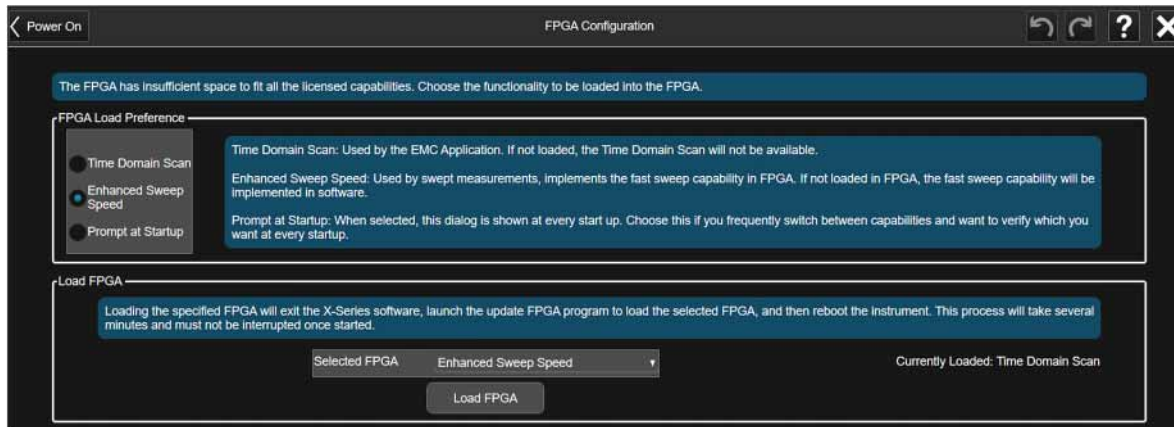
Power On

FPGA Configuration

?

The FPGA has insufficient space to fit all the licensed capabilities. Choose the functionality to be loaded into the FPGA.

FPGA Load Preference

Time Domain Scan

Enhanced Sweep Speed

Prompt at Startup

Time Domain Scan: Used by the EMC Application. If not loaded, the Time Domain Scan will not be available.

Enhanced Sweep Speed: Used by swept measurements, implements the fast sweep capability in FPGA. If not loaded in FPGA, the fast sweep capability will be implemented in software.

Prompt at Startup: When selected, this dialog is shown at every start up. Choose this if you frequently switch between capabilities and want to verify which you want at every startup.

Load FPGA

Loading the specified FPGA will exit the X-Series software, launch the update FPGA program to load the selected FPGA, and then reboot the instrument. This process will take several minutes and must not be interrupted once started.

Selected FPGA

Enhanced Sweep Speed

Currently Loaded: Time Domain Scan

Load FPGA